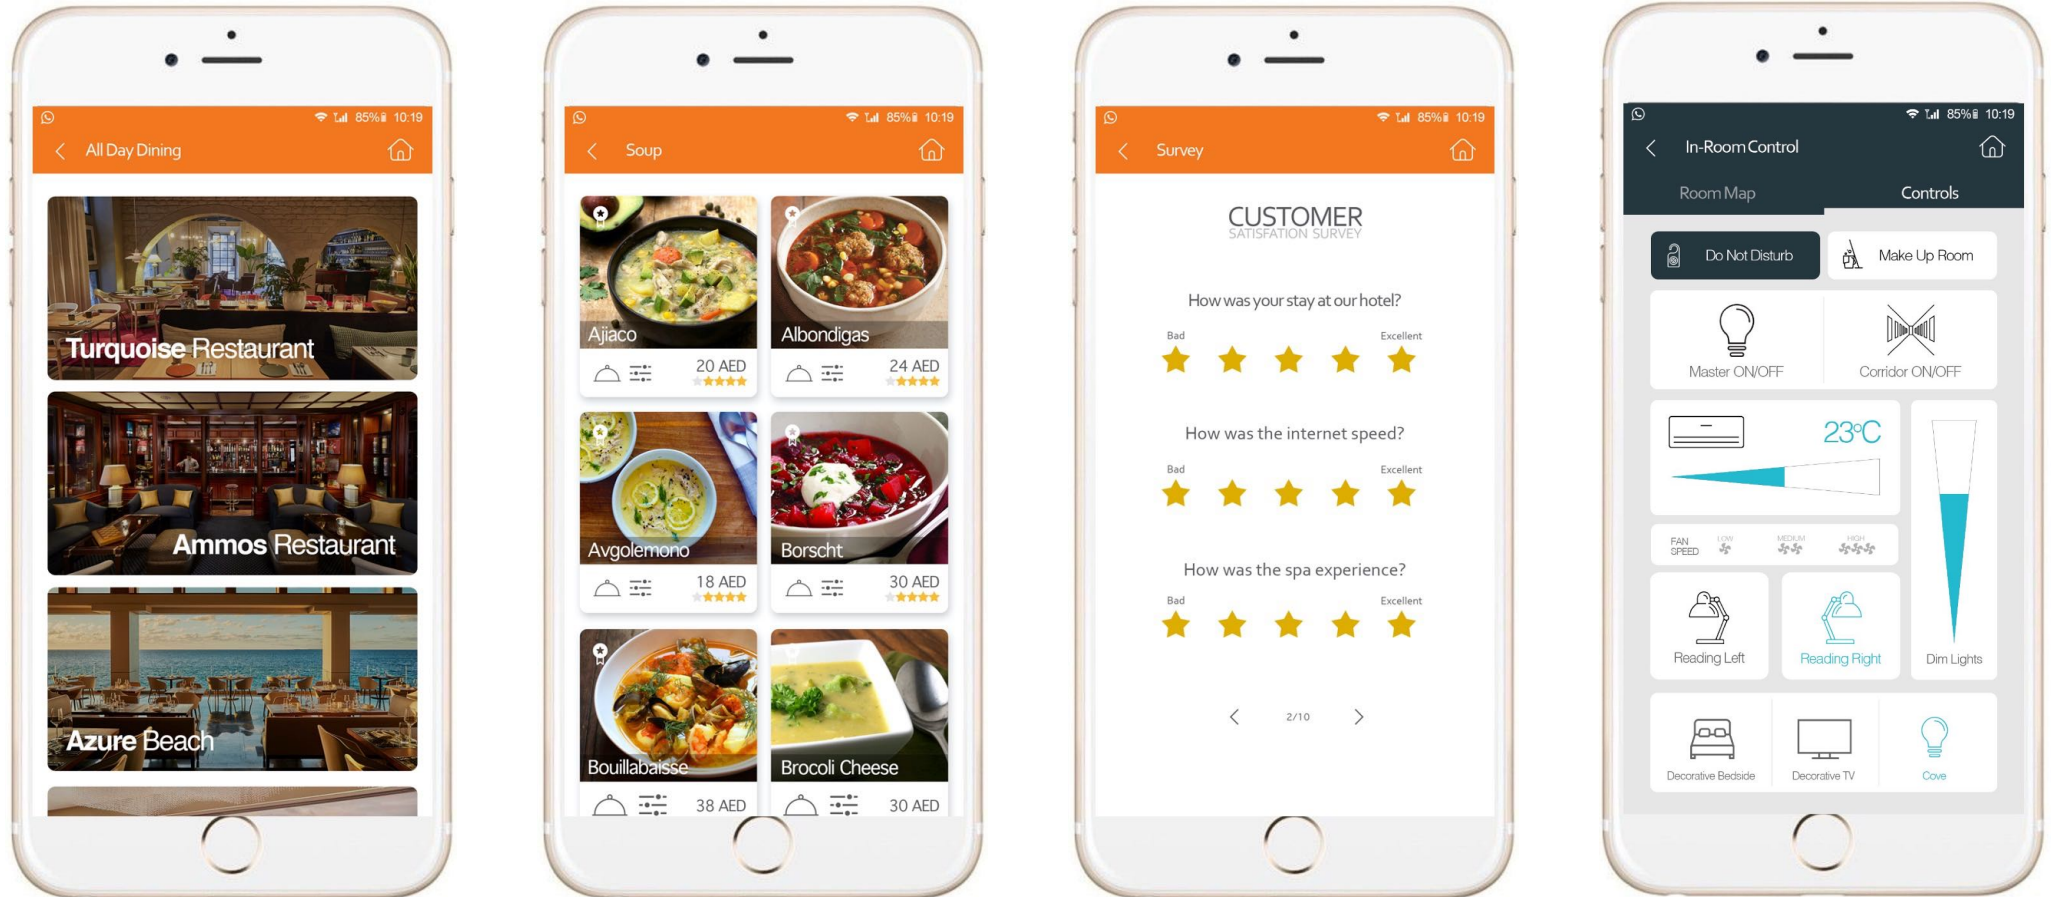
85% 10:19
All Day Dining

Turquoise Restaurant

Ammos Restaurant

Azure Beach

85% 10:19
Soup

Ajiaco
20 AED

Albondigas
24 AED

Avgolemono
18 AED

Borscht
30 AED

Bouillabaisse
38 AED

Brocoli Cheese
30 AED

85% 10:19
Survey

CUSTOMER
SATISFATION SURVEY

How was your stay at our hotel?
Bad Excellent

How was the internet speed?
Bad Excellent

How was the spa experience?
Bad Excellent

2/10

85% 10:19
In-Room Control

Room Map Controls

Do Not Disturb
Make Up Room

Master ON/OFF
Corridor ON/OFF

23°C

FAN SPEED LOW MEDIUM HIGH

Reading Left
Reading Right
Dim Lights

Decorative Bedside
Decorative TV
Cove